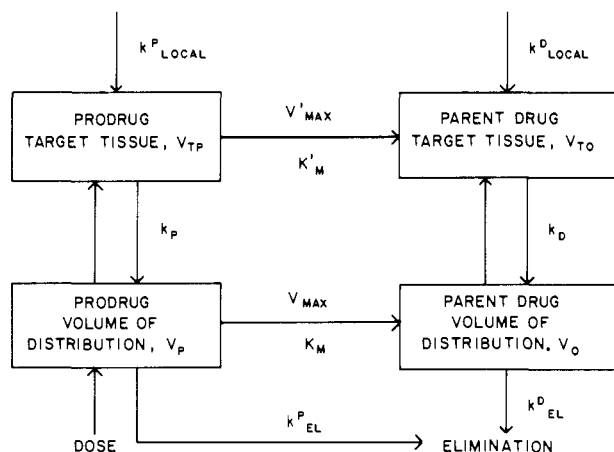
$k^P_{LOCAL}$

$k^D_{LOCAL}$

PRODRUG TARGET TISSUE, $V_{TP}$

$V'_{MAX}$

$K'_M$

PARENT DRUG TARGET TISSUE, $V_{TO}$

$k_P$

$k_D$

PRODRUG VOLUME OF DISTRIBUTION, $V_P$

$V_{MAX}$

$K_M$

PARENT DRUG VOLUME OF DISTRIBUTION, $V_O$

$k^P_{EL}$

$k^D_{EL}$

DOSE

ELIMINATION